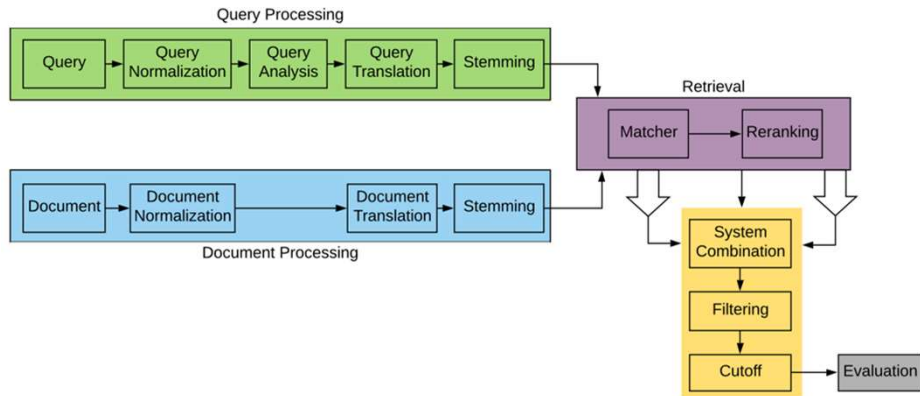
Query Processing

Query

Query Normalization

Query Analysis

Query Translation

Stemming

Retrieval

Matcher

Reranking

Document

Document Normalization

Document Translation

Stemming

Document Processing

System Combination

Filtering

Cutoff

Evaluation